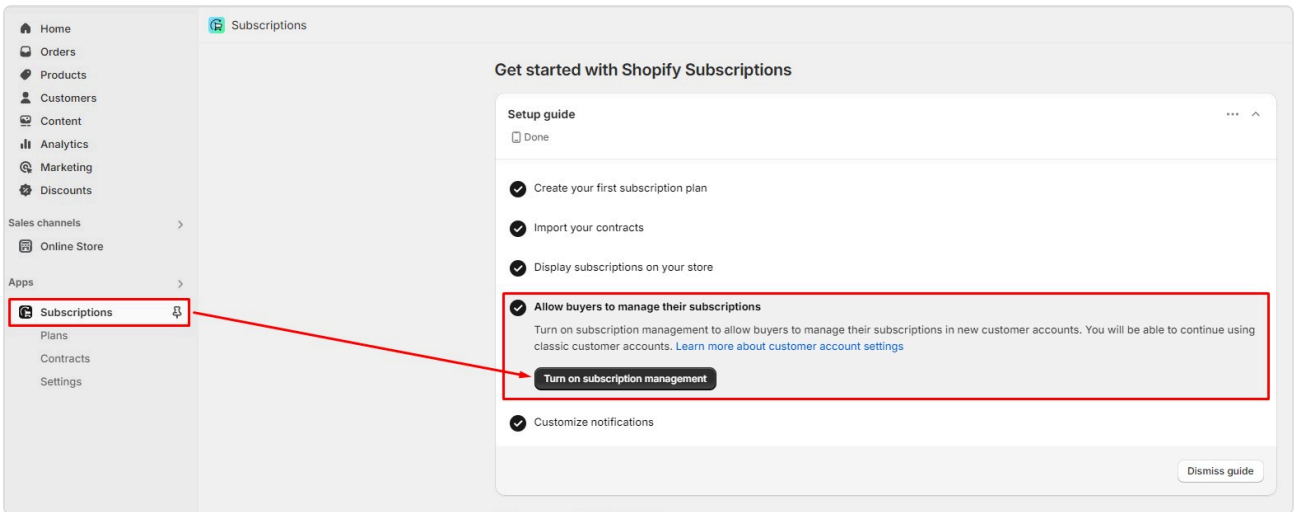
Home
Orders
Products
Customers
Content
Analytics
Marketing
Discounts

Sales channels
Online Store

Apps
Subscriptions
Plans
Contracts
Settings

Subscriptions

Get started with Shopify Subscriptions

Setup guide
Done

Create your first subscription plan

Import your contracts

Display subscriptions on your store

Allow buyers to manage their subscriptions

Turn on subscription management to allow buyers to manage their subscriptions in new customer accounts. You will be able to continue using classic customer accounts. Learn more about customer account settings

Turn on subscription management

Customize notifications

Dismiss guide